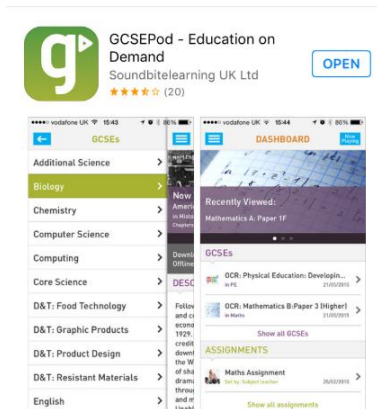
GCSEPod - Education on Demand
Soundbitelearning UK Ltd
(20)
OPEN

vodafone UK 15:43 86%
GCSEs
Additional Science
Biology
Chemistry
Computer Science
Computing
Core Science
D&T: Food Technology
D&T: Graphic Products
D&T: Product Design
D&T: Resistant Materials
English

Now
Ameri
in Histo
Chapters
Downl
Offline
DESC
Follow
and c
econo
1929.
credit
downf
the W
of sha
drama
throug
and m
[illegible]

vodafone UK 15:44 86%
DASHBOARD
Now Playing
Recently Viewed:
Mathematics A: Paper 1F
GCSEs
OCR: Physical Education: Developin...
in PE 21/05/2015
OCR: Mathematics B:Paper 3 (Higher)
in Maths 21/05/2015
Show all GCSEs
ASSIGNMENTS
Maths Assignment
Set by: Subject teacher 28/02/2015
Show all assignments